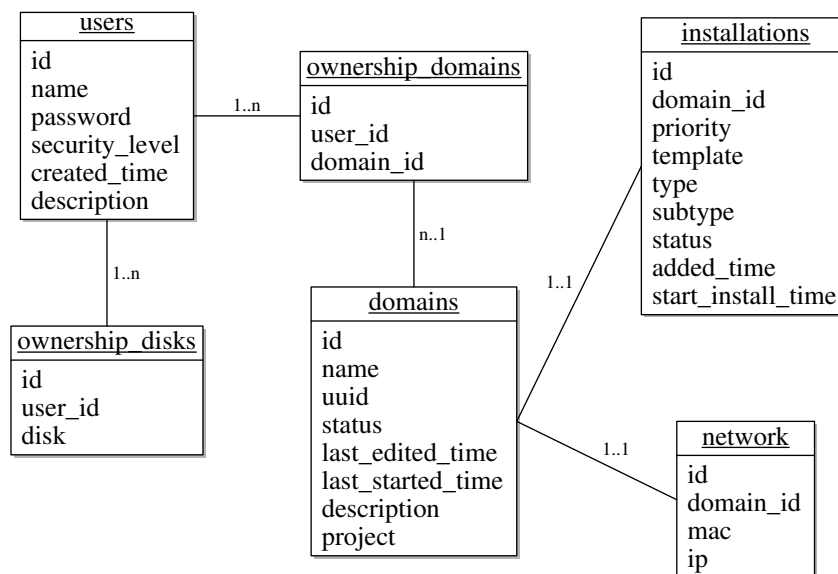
users
id
name
password
security_level
created_time
description

ownership_domains
id
user_id
domain_id

installations
id
domain_id
priority
template
type
subtype
status
added_time
start_install_time

1..n

n..1

1..n

1..1

ownership_disks
id
user_id
disk

domains
id
name
uuid
status
last_edited_time
last_started_time
description
project

1..1

network
id
domain_id
mac
ip